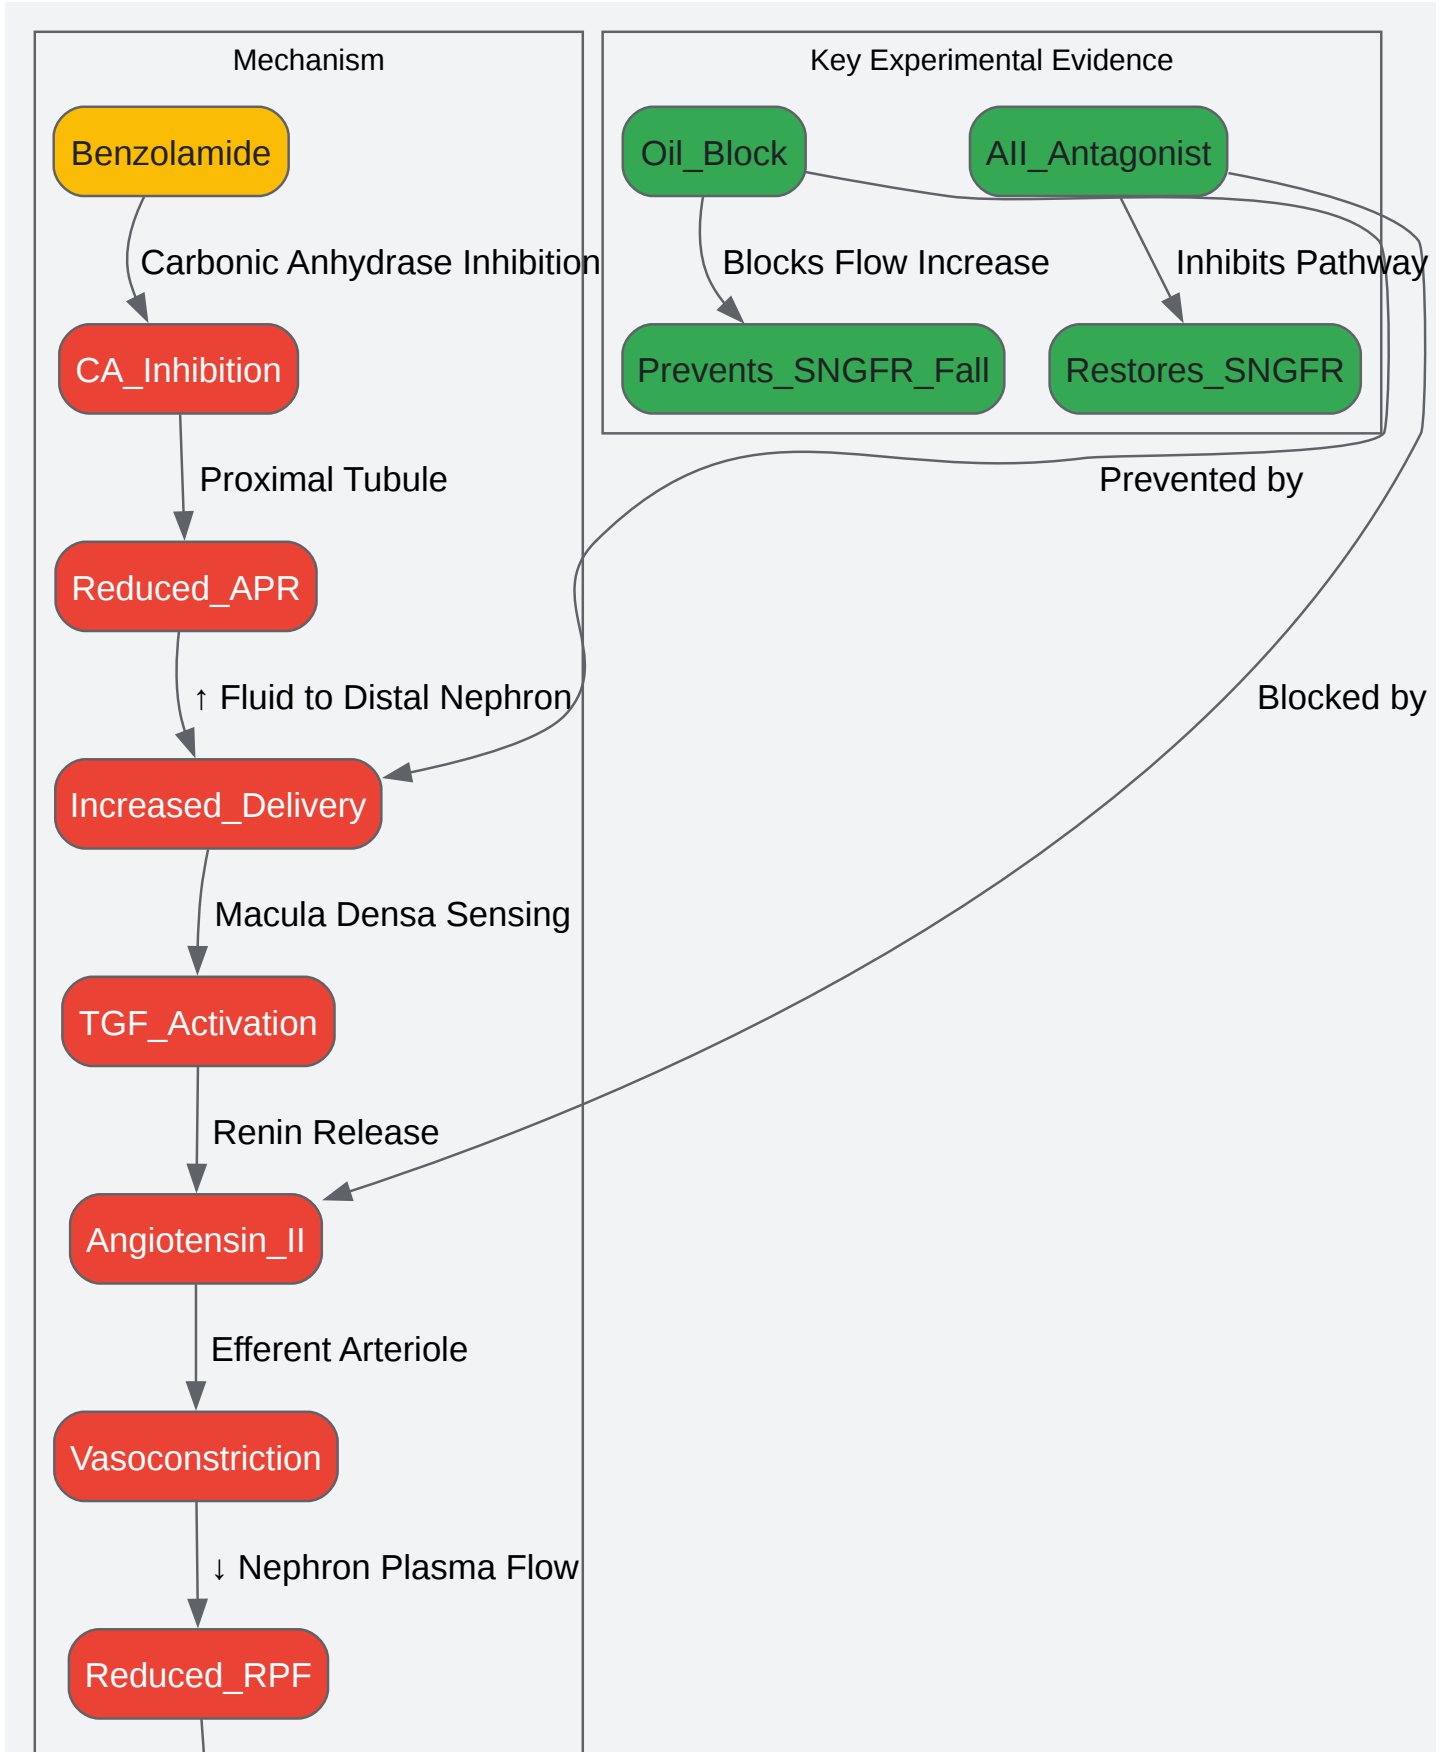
Mechanism

Benzolamide

Carbonic Anhydrase Inhibition

CA_Inhibition

Proximal Tubule

Reduced_APR

↑ Fluid to Distal Nephron

Increased_Delivery

Macula Densa Sensing

TGF_Activation

Renin Release

Angiotensin_II

Efferent Arteriole

Vasoconstriction

↓ Nephron Plasma Flow

Reduced_RPF

Key Experimental Evidence

Oil_Block

AII_Antagonist

Blocks Flow Increase

Inhibits Pathway

Prevents_SNGFR_Fall

Restores_SNGFR

Prevented by

Blocked by